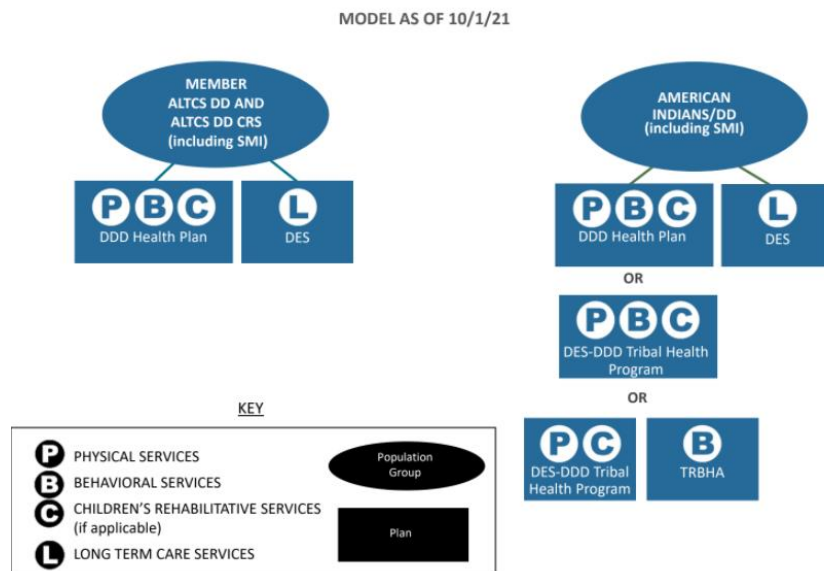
MODEL AS OF 10/1/21

MEMBER ALTCS DD AND ALTCS DD CRS (including SMI)

P B C
DDD Health Plan

L
DES

AMERICAN INDIANS/DD (including SMI)

P B C
DDD Health Plan

L
DES

OR

P B C
DES-DDD Tribal Health Program

OR

P C
DES-DDD Tribal Health Program

B
TRBHA

KEY

P PHYSICAL SERVICES
B BEHAVIORAL SERVICES
C CHILDREN'S REHABILITATIVE SERVICES (if applicable)
L LONG TERM CARE SERVICES

Population Group

Plan